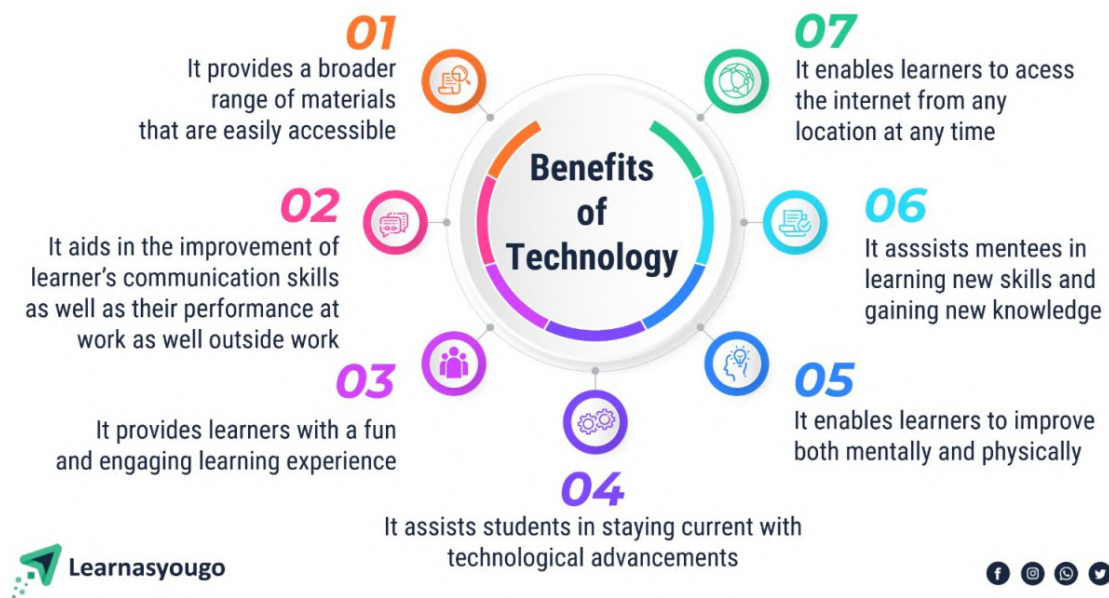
Benefits of Technology

01
It provides a broader range of materials that are easily accessible

02
It aids in the improvement of learner's communication skills as well as their performance at work as well outside work

03
It provides learners with a fun and engaging learning experience

04
It assists students in staying current with technological advancements

05
It enables learners to improve both mentally and physically

06
It asssists mentees in learning new skills and gaining new knowledge

07
It enables learners to acess the internet from any location at any time

Learnasyougo